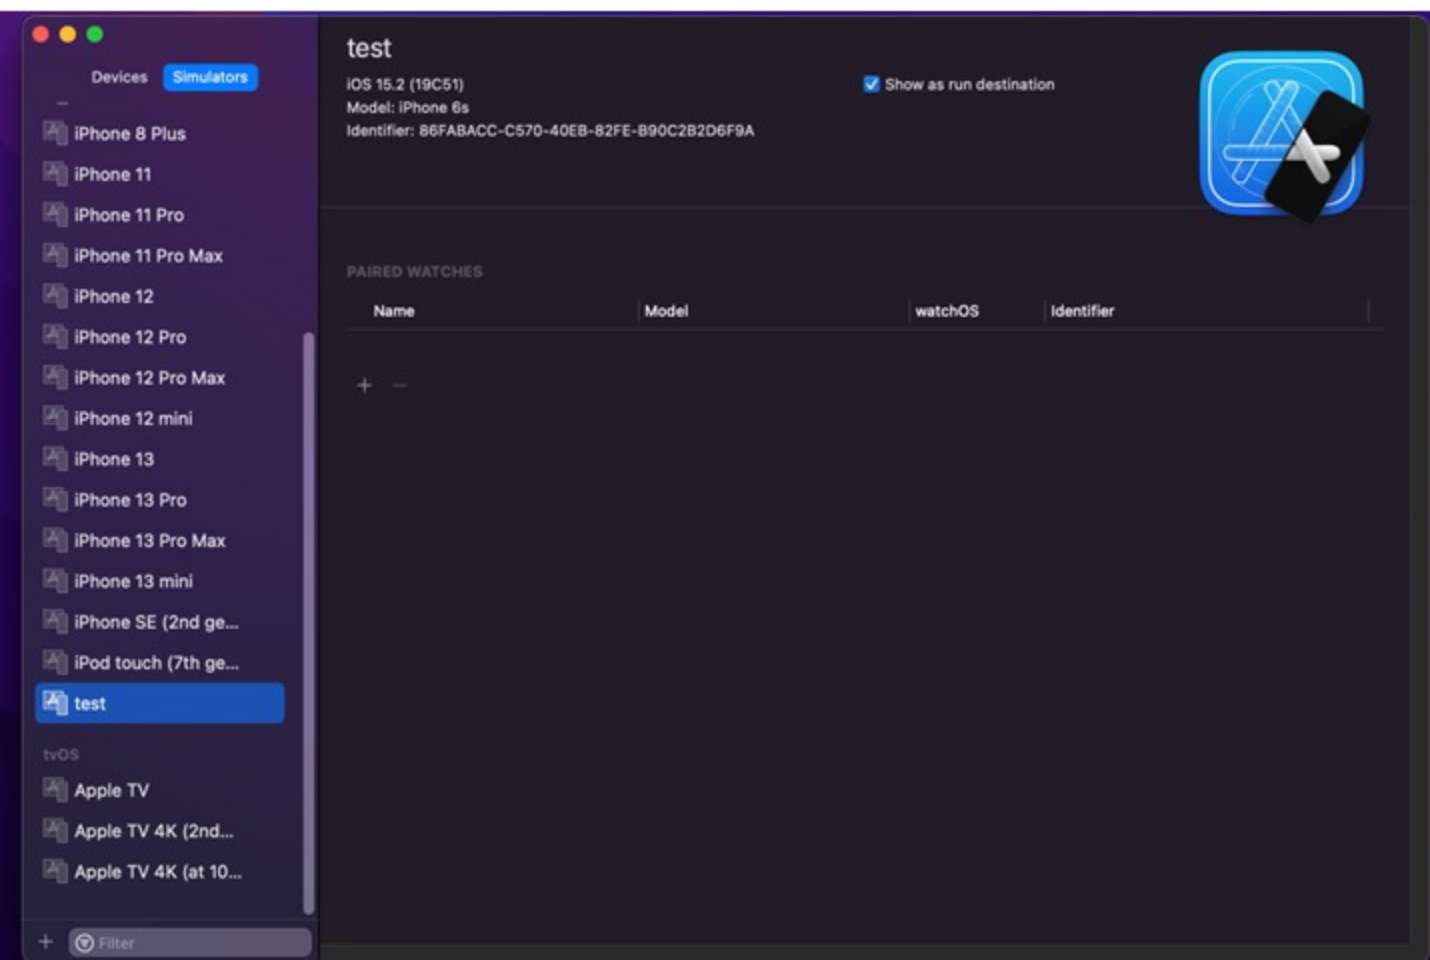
Devices Simulators

iPhone 8 Plus
iPhone 11
iPhone 11 Pro
iPhone 11 Pro Max
iPhone 12
iPhone 12 Pro
iPhone 12 Pro Max
iPhone 12 mini
iPhone 13
iPhone 13 Pro
iPhone 13 Pro Max
iPhone 13 mini
iPhone SE (2nd ge...
iPod touch (7th ge...
test

tvOS
Apple TV
Apple TV 4K (2nd...
Apple TV 4K (at 10...

+ Filter

test
iOS 15.2 (19C51)
Model: iPhone 6s
Identifier: 86FABACC-C570-40EB-82FE-B90C2B2D6F9A

Show as run destination

PAIRED WATCHES

| Name | Model | watchOS | Identifier |
|---|---|---|---|

+ −